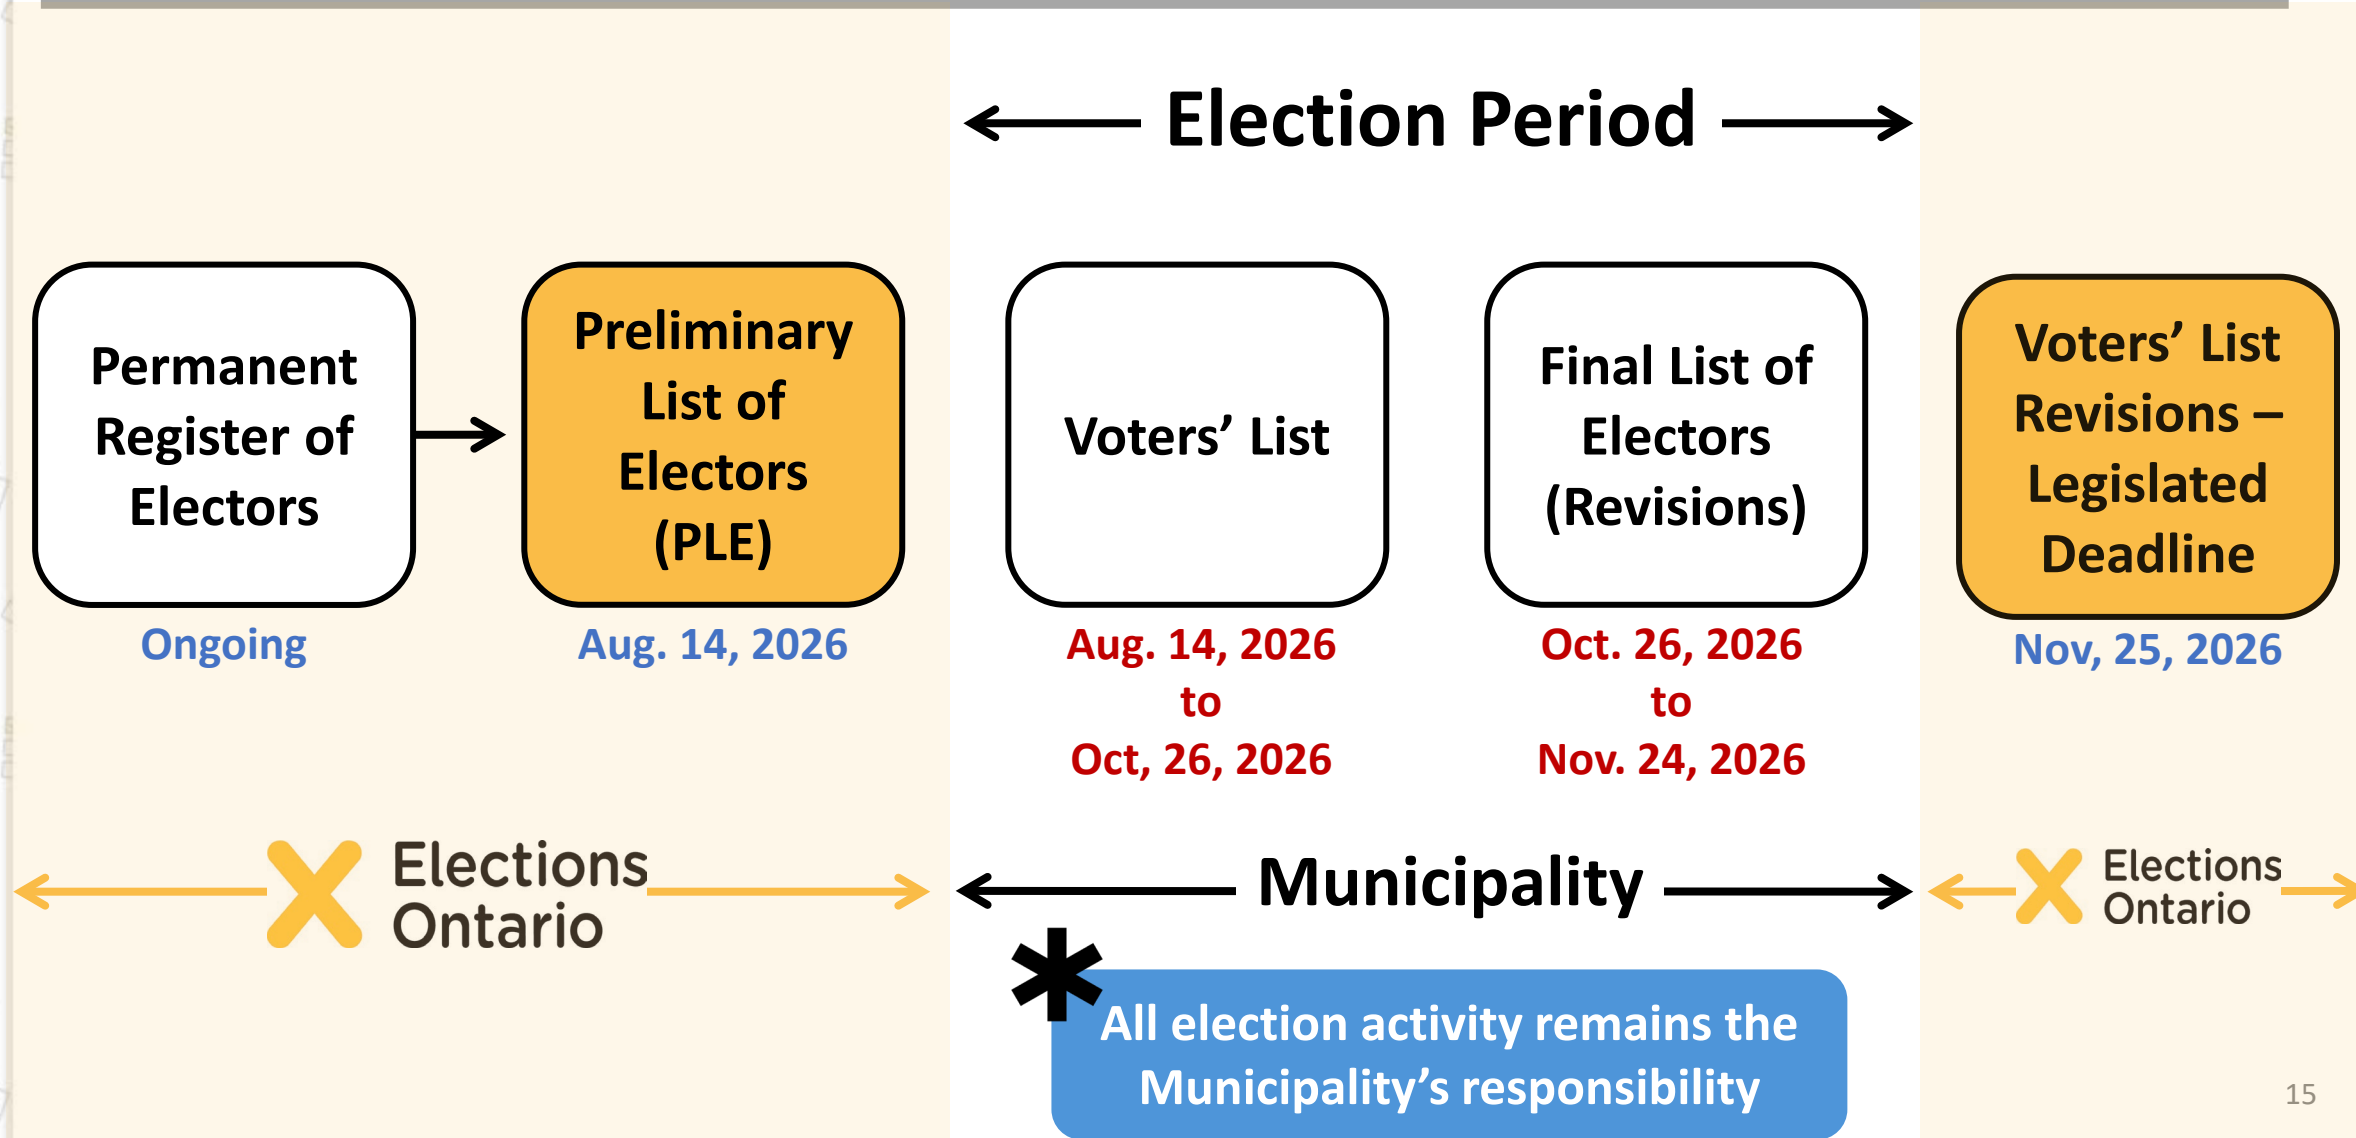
Election Period

Permanent Register of Electors

Ongoing

Preliminary List of Electors (PLE)

Aug. 14, 2026

Voters' List

Aug. 14, 2026 to Oct, 26, 2026

Final List of Electors (Revisions)

Oct. 26, 2026 to Nov. 24, 2026

Voters' List Revisions – Legislated Deadline

Nov, 25, 2026

Elections Ontario

Municipality

Elections Ontario

*

All election activity remains the Municipality's responsibility

15